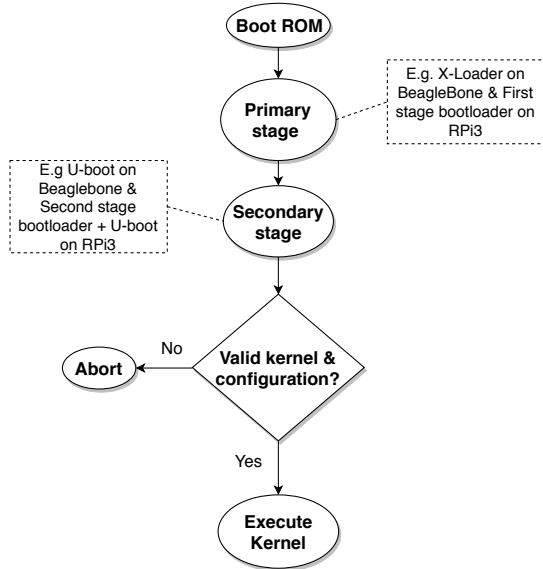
Boot ROM

Primary stage

E.g. X-Loader on BeagleBone & First stage bootloader on RPi3

E.g U-boot on Beaglebone & Second stage bootloader + U-boot on RPi3

Secondary stage

Abort

No

Valid kernel & configuration?

Yes

Execute Kernel